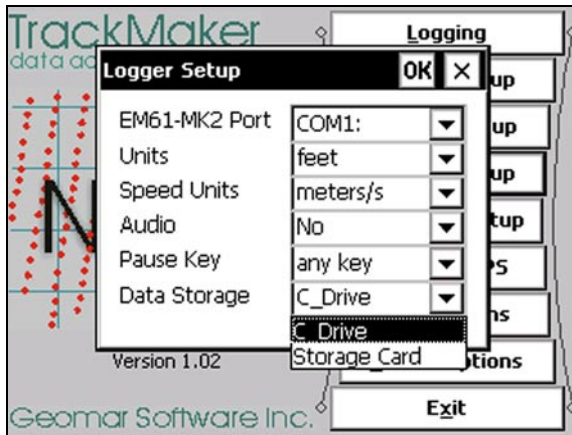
TrackMaker
data ac

Logging

Logger Setup OK ×

up
up
up
tup
PS
ns
ptions

EM61-MK2 Port COM1:
Units feet
Speed Units meters/s
Audio No
Pause Key any key
Data Storage C_Drive
C_Drive
Storage Card

Version 1.02

Exit

Geomar Software Inc.